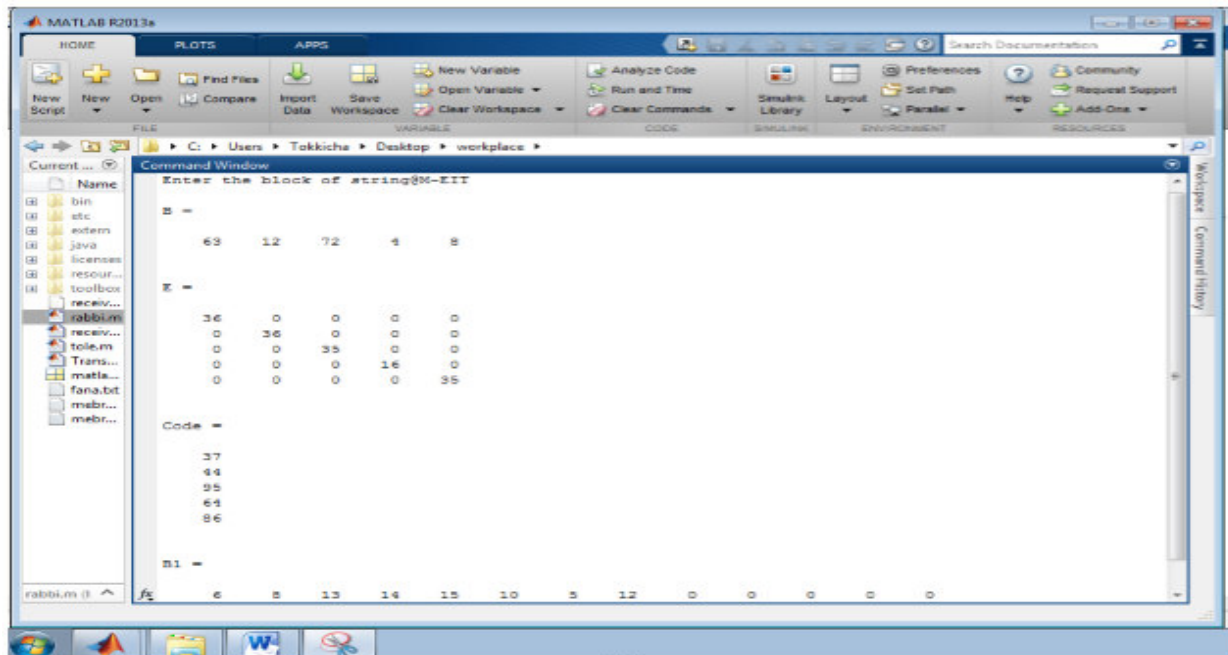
MATLAB R2013a

HOME PLOTS APPS

Search Documentation

New Script New Open Find Files Compare Import Data Save Workspace New Variable Open Variable Clear Workspace Analyze Code Run and Time Clear Commands Simulink Library Layout Preferences Set Path Parallel Help Community Request Support Add-Ons

FILE VARIABLE CODE SIMULINK ENVIRONMENT RESOURCES

C: ▸ Users ▸ Tokkicha ▸ Desktop ▸ workplace ▸

Current ...

Name

bin
etc
extern
java
licenses
resour...
toolbox
receiv...
rabbi.m
receiv...
tole.m
Trans...
matla...
fana.txt
mebr...
mebr...

rabbi.m

Command Window

Enter the block of string@M-EIT

B =

| 63 | 12 | 72 | 4 | 8 |
|---|---|---|---|---|

K =

| 36 | 0 | 0 | 0 | 0 |
|---|---|---|---|---|
| 0 | 36 | 0 | 0 | 0 |
| 0 | 0 | 35 | 0 | 0 |
| 0 | 0 | 0 | 16 | 0 |
| 0 | 0 | 0 | 0 | 35 |

Code =

37
44
95
64
86

B1 =

| 6 | 8 | 13 | 14 | 15 | 10 | 5 | 12 | 0 | 0 | 0 | 0 | 0 |
|---|---|---|---|---|---|---|---|---|---|---|---|---|

Workspace Command History